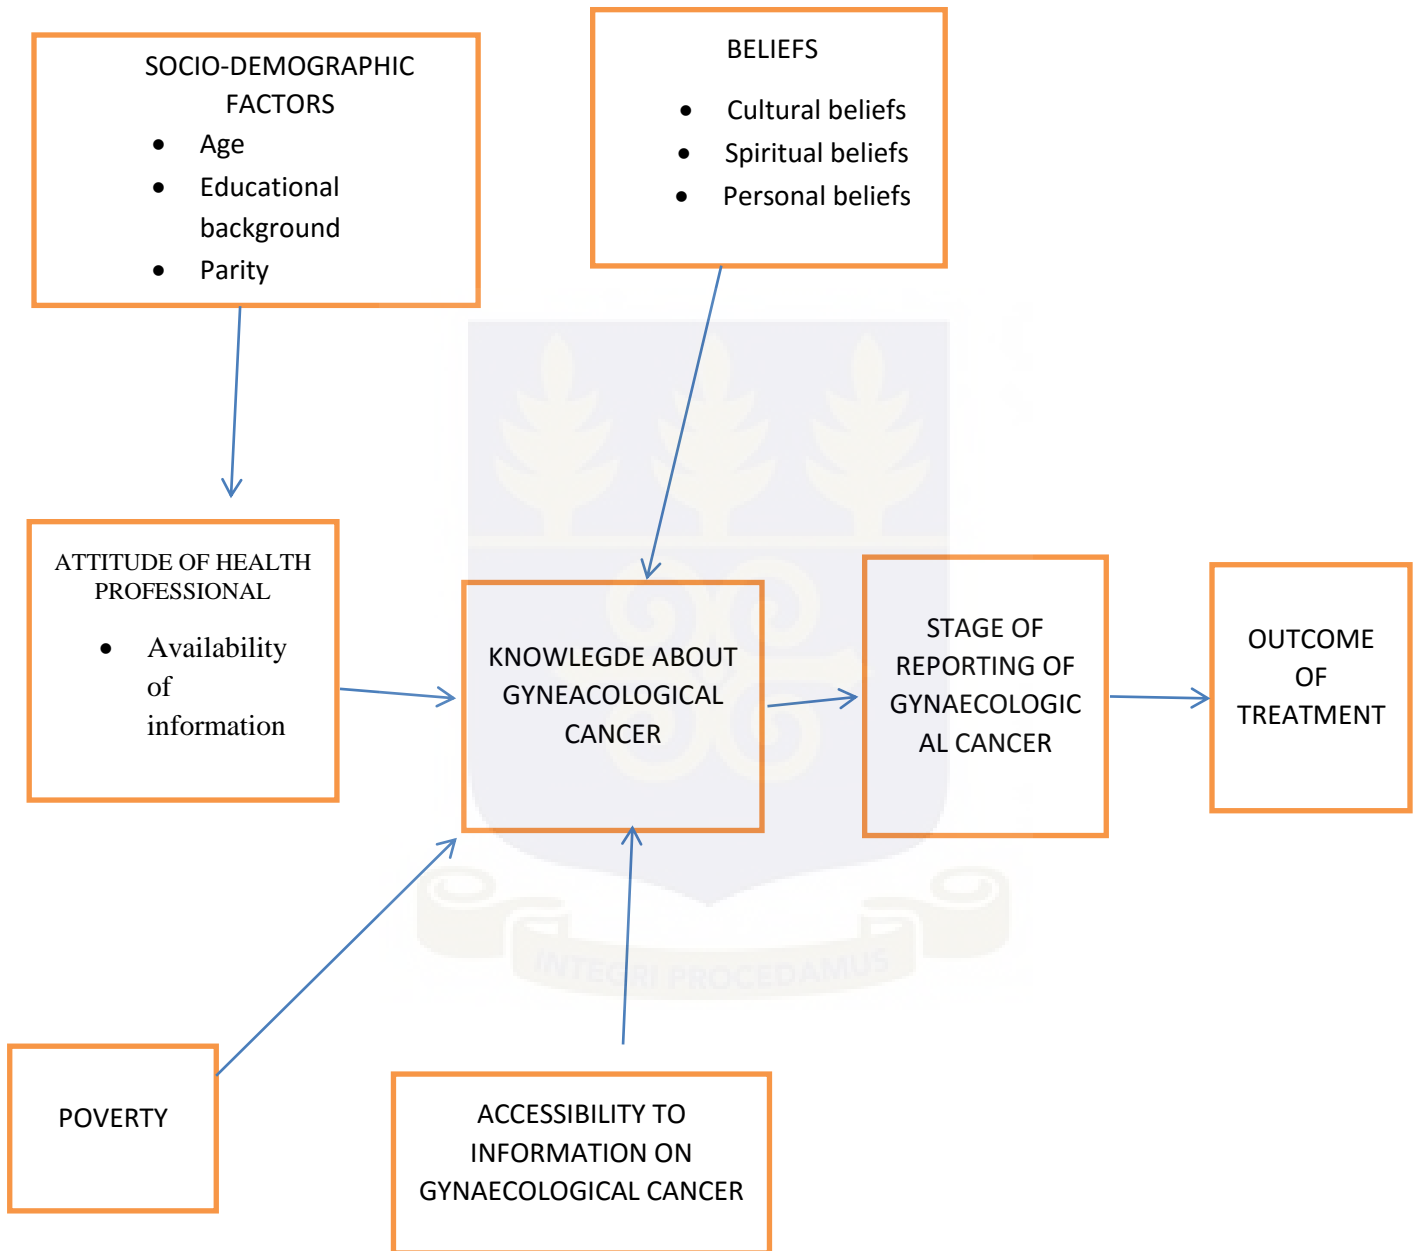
SOCIO-DEMOGRAPHIC FACTORS

- Age
- Educational background
- Parity

BELIEFS

- Cultural beliefs
- Spiritual beliefs
- Personal beliefs

ATTITUDE OF HEALTH PROFESSIONAL

- Availability of information

KNOWLEGDE ABOUT GYNEACOLOGICAL CANCER

STAGE OF REPORTING OF GYNAECOLOGICAL CANCER

OUTCOME OF TREATMENT

INTEGRI PROCEDAMUS

POVERTY

ACCESSIBILITY TO INFORMATION ON GYNAECOLOGICAL CANCER